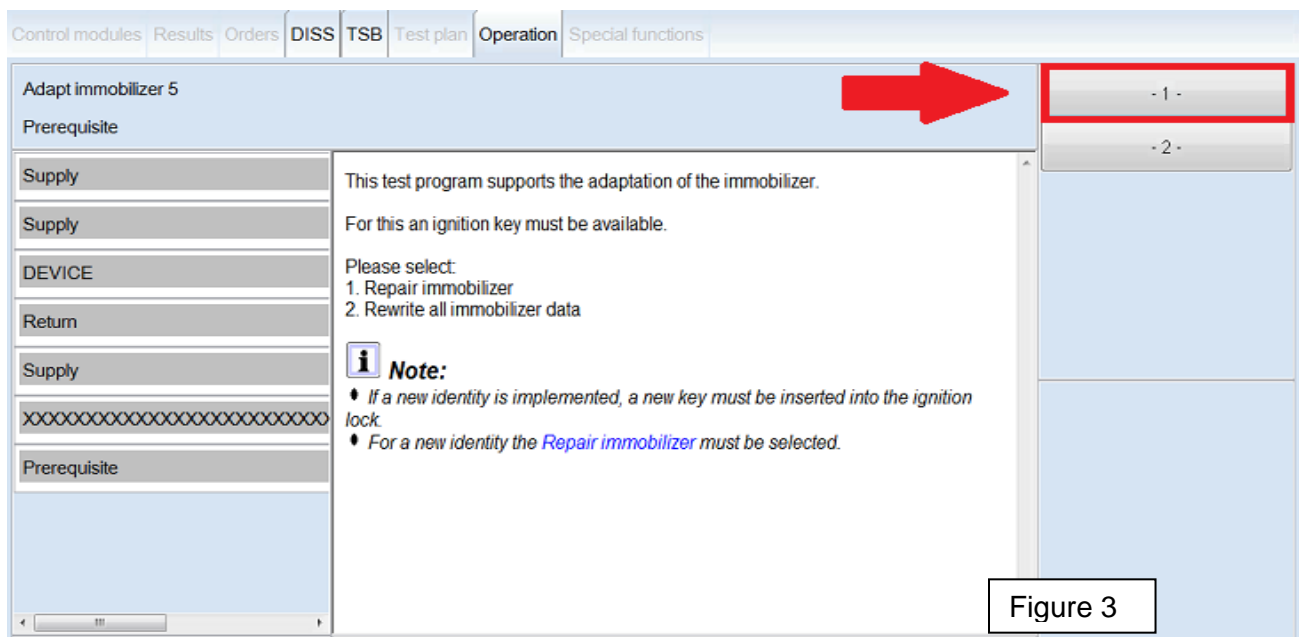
Control modules Results Orders DISS TSB Test plan Operation Special functions

Adapt immobilizer 5

Prerequisite

- 1 -

- 2 -

Supply

Supply

DEVICE

Return

Supply

XXXXXXXXXXXXXXXXXXXXXXXXX

Prerequisite

This test program supports the adaptation of the immobilizer.

For this an ignition key must be available.

Please select:
1. Repair immobilizer
2. Rewrite all immobilizer data

Note:

• If a new identity is implemented, a new key must be inserted into the ignition lock.
• For a new identity the Repair immobilizer must be selected.

Figure 3